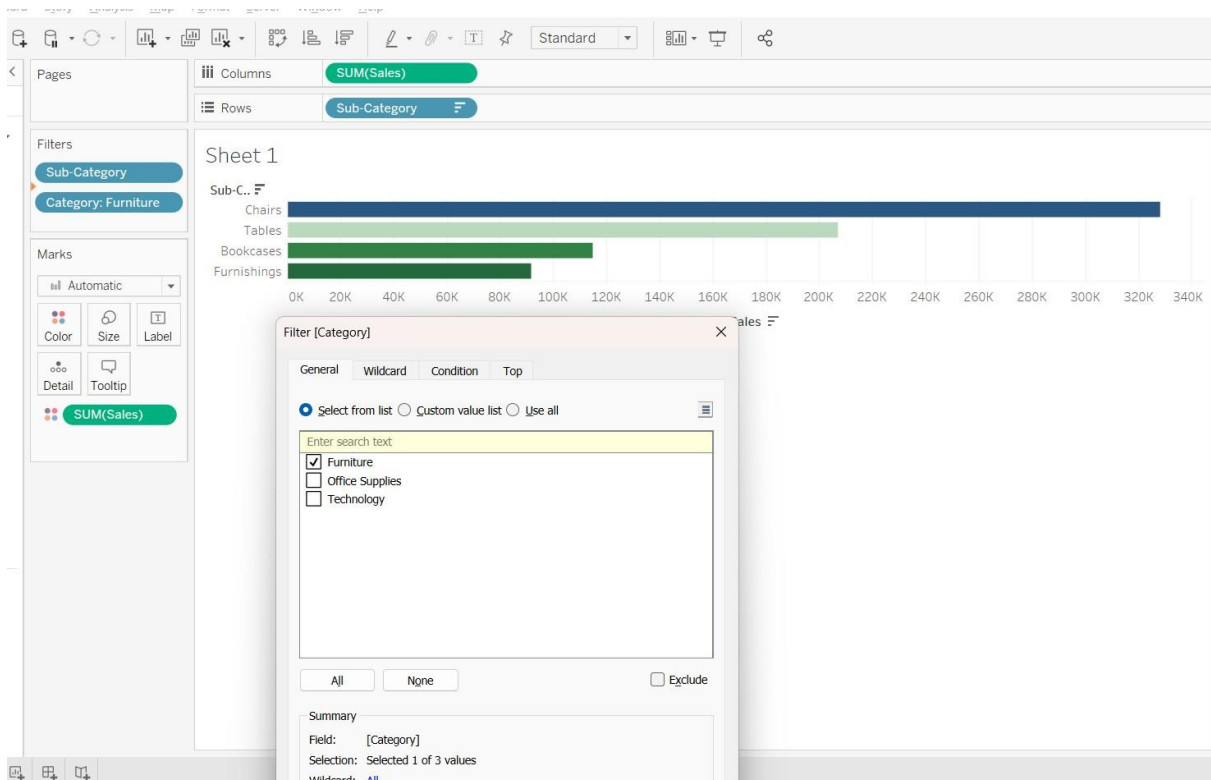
Standard

Pages

Columns SUM(Sales)

Rows Sub-Category

Filters
Sub-Category
Category: Furniture

Sheet 1

Sub-C..
Chairs
Tables
Bookcases
Furnishings

0K 20K 40K 60K 80K 100K 120K 140K 160K 180K 200K 220K 240K 260K 280K 300K 320K 340K

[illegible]ales

Marks
Automatic
Color Size Label
Detail Tooltip
SUM(Sales)

Filter [Category]

General Wildcard Condition Top

Select from list Custom value list Use all

Enter search text
Furniture
Office Supplies
Technology

All None Exclude

Summary
Field: [Category]
Selection: Selected 1 of 3 values
Wildcard: All